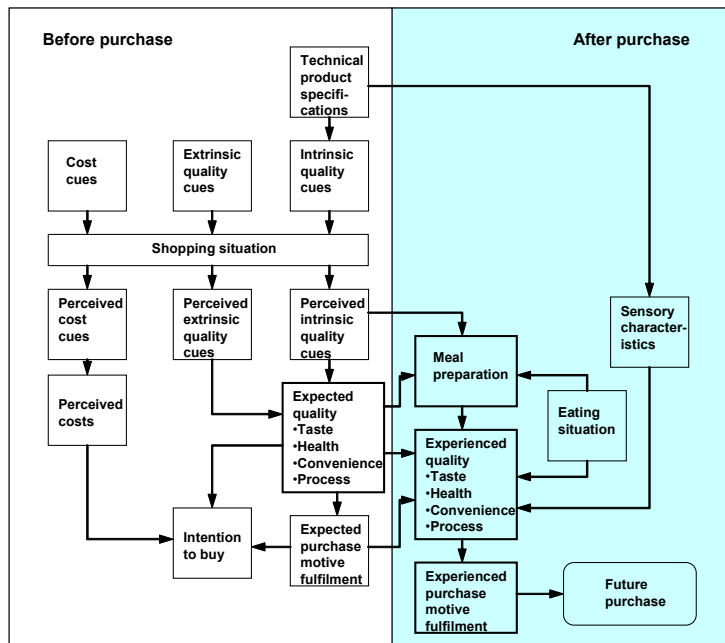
Before purchase

After purchase

Technical product specifications

Cost cues

Extrinsic quality cues

Intrinsic quality cues

Shopping situation

Perceived cost cues

Perceived extrinsic quality cues

Perceived intrinsic quality cues

Sensory characteristics

Perceived costs

Expected quality
•Taste
•Health
•Convenience
•Process

Meal preparation

Eating situation

Experienced quality
•Taste
•Health
•Convenience
•Process

Intention to buy

Expected purchase motive fulfilment

Experienced purchase motive fulfilment

Future purchase